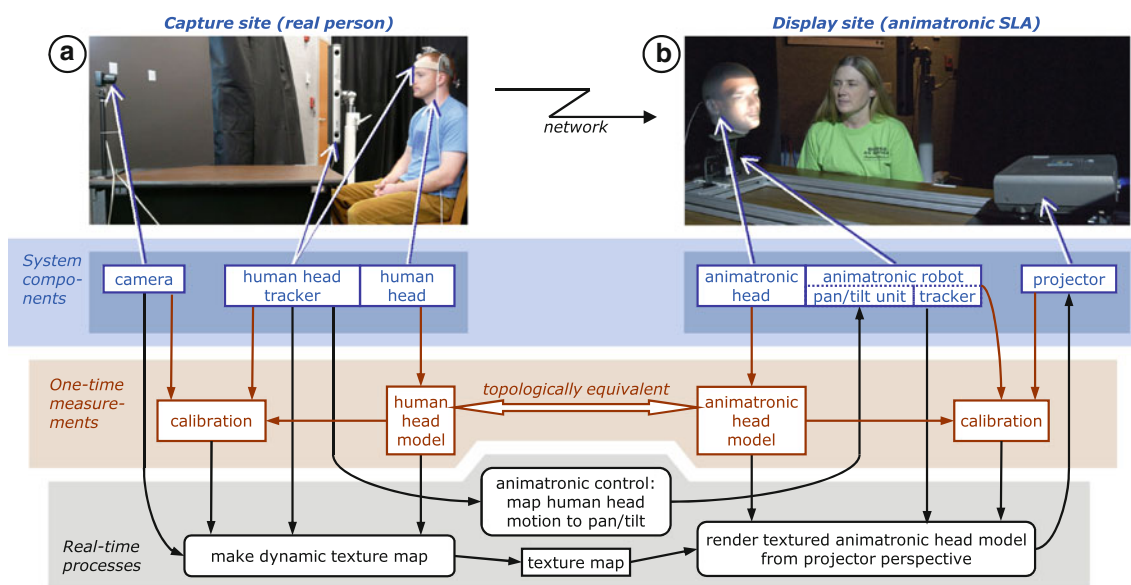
Capture site (real person)

Display site (animatronic SLA)

a

b

network

System components

camera

human head tracker

human head

animatronic head

animatronic robot

pan/tilt unit

tracker

projector

One-time measurements

calibration

human head model

topologically equivalent

animatronic head model

calibration

animatronic control: map human head motion to pan/tilt

Real-time processes

make dynamic texture map

texture map

render textured animatronic head model from projector perspective